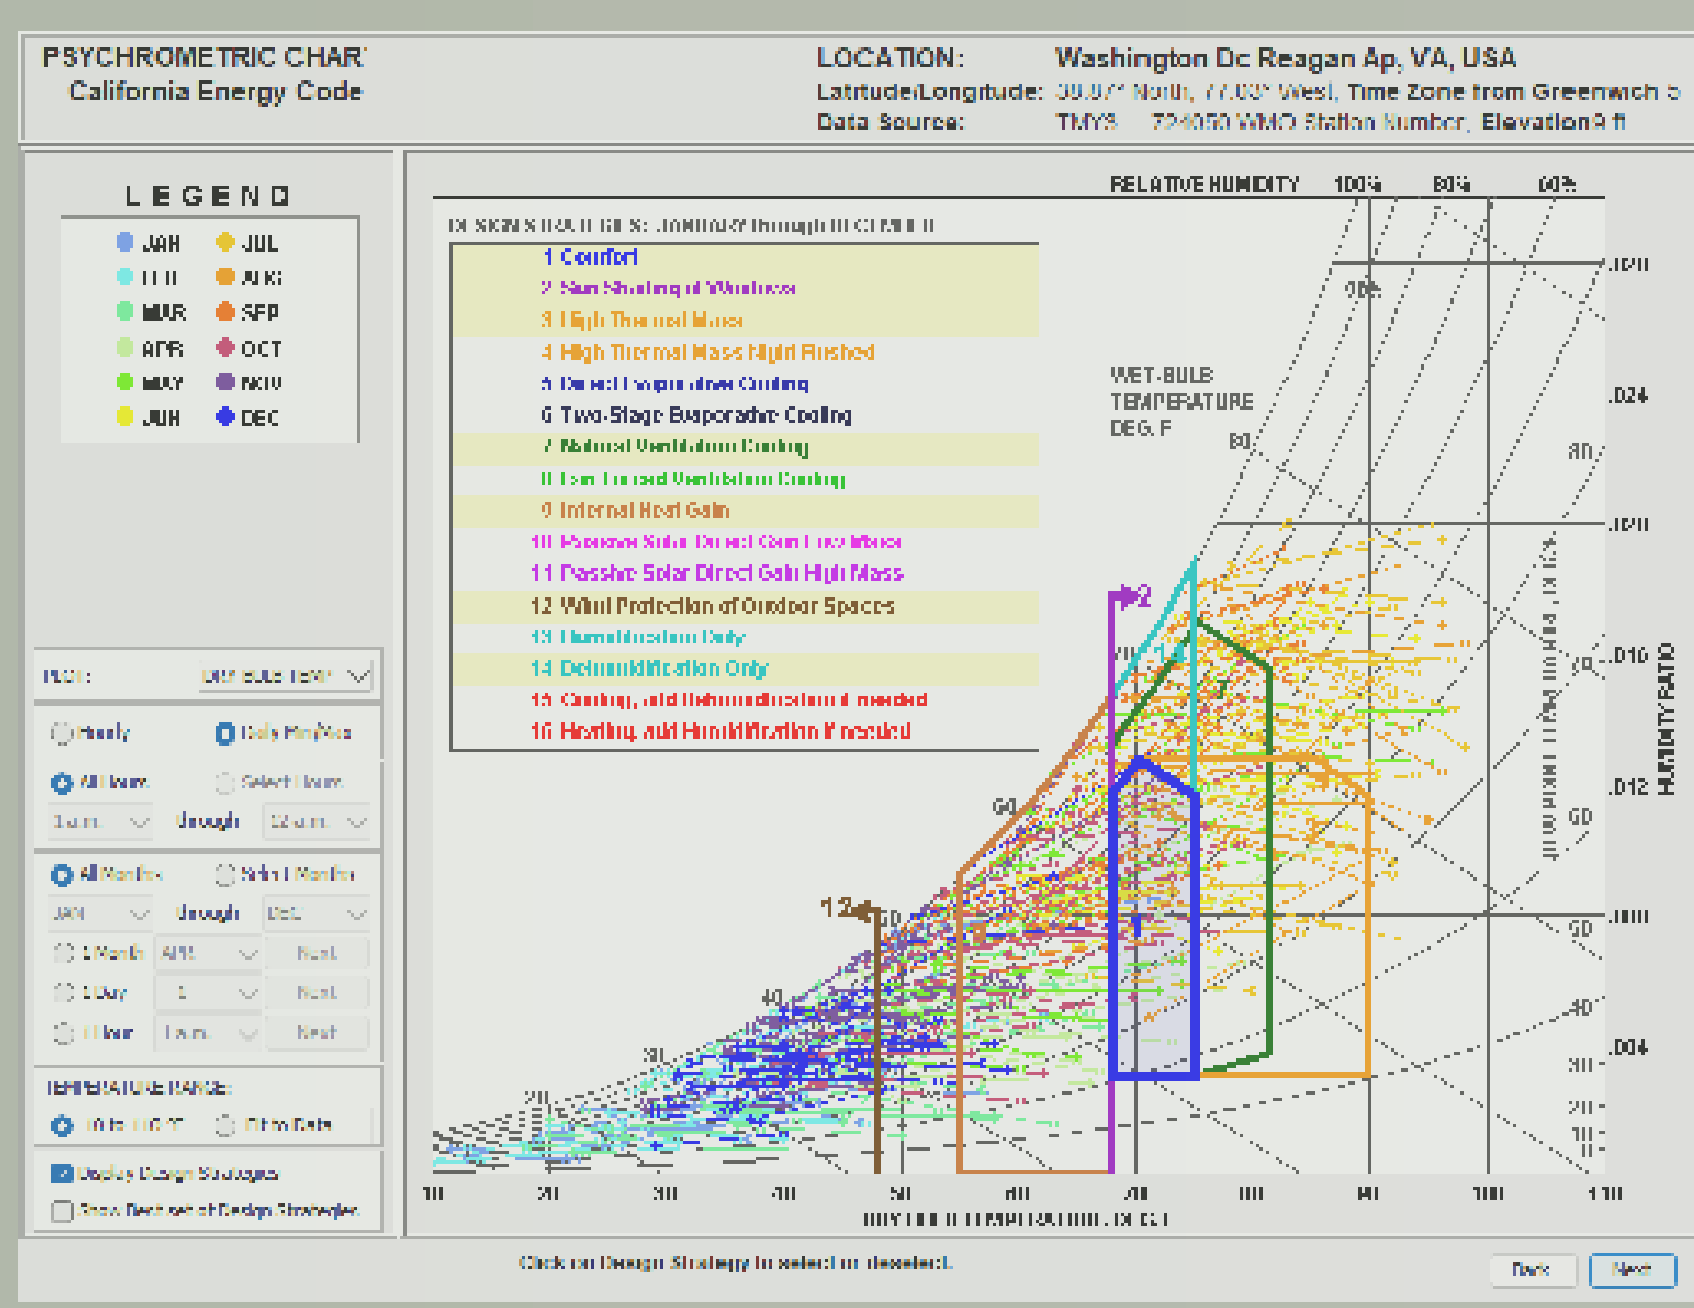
PSYCHROMETRIC CHART
California Energy Code

LOCATION: Washington Dc Reagan Ap, VA, USA
Latitude/Longitude: 38.87° North, 77.03° West, Time Zone from Greenwich 5
Data Source: TMY3 724050 WMO Station Number, Elevation 9 ft

LEGEND

JAN
FEB
MAR
APR
MAY
JUN
JUL
AUG
SEP
OCT
NOV
DEC

PLOT: DRY BULB TEMP

Hourly
Daily Min/Max
All Hours
Select Hours
1 a.m. through 12 a.m.

All Months
Select Months
JAN through DEC
1 Month APR Next
1 Day 1 Next
1 Hour 1 a.m. Next

TEMPERATURE RANGE:
10 to 110 F
Fit to Data

Display Design Strategies
Show Best set of Design Strategies

RELATIVE HUMIDITY 100% 80% 60%

DESIGN STRATEGIES: JANUARY through DECEMBER

1 Comfort
2 Sun Shading of Windows
3 High Thermal Mass
4 High Thermal Mass Night Flushed
5 Direct Evaporative Cooling
6 Two-Stage Evaporative Cooling
7 Natural Ventilation Cooling
8 Fan-Forced Ventilation Cooling
9 Internal Heat Gain
10 Passive Solar Direct Gain Low Mass
11 Passive Solar Direct Gain High Mass
12 Wind Protection of Outdoor Spaces
13 Humidification Only
14 Dehumidification Only
15 Cooling, add Dehumidification if needed
16 Heating, add Humidification if needed

WET-BULB TEMPERATURE DEG. F

HUMIDITY RATIO

.028
.024
.020
.016
.012
.008
.004

80
70
60
50
40
30
20
10

DRY BULB TEMPERATURE, DEG. F

10 20 30 40 50 60 70 80 90 100 110

Click on Design Strategy to select or deselect.

Back
Next